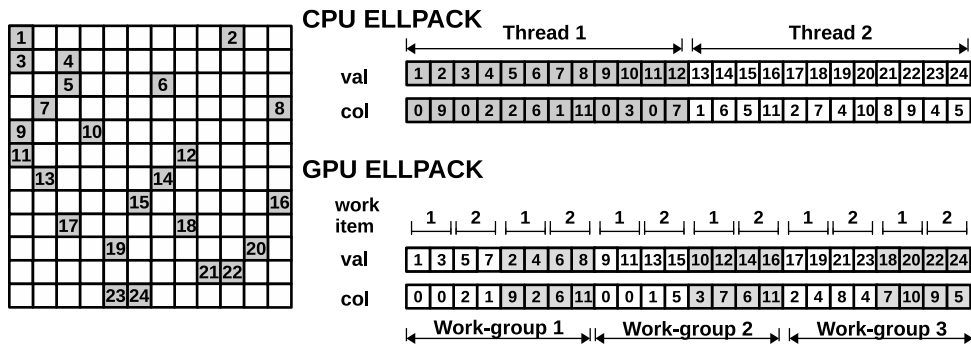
| 1 | | | | | | | | | 2 | | |
|---|---|---|---|---|---|---|---|---|---|---|---|
| 3 | | 4 | | | | | | | | | |
| | | 5 | | | | 6 | | | | | |
| | 7 | | | | | | | | | | 8 |
| 9 | | | 10 | | | | | | | | |
| 11 | | | | | | | 12 | | | | |
| | 13 | | | | | 14 | | | | | |
| | | | | | 15 | | | | | | 16 |
| | | 17 | | | | | 18 | | | | |
| | | | | 19 | | | | | | 20 | |
| | | | | | | | | 21 | 22 | | |
| | | | | 23 | 24 | | | | | | |

CPU ELLPACK

Thread 1 Thread 2

val

| 1 | 2 | 3 | 4 | 5 | 6 | 7 | 8 | 9 | 10 | 11 | 12 | 13 | 14 | 15 | 16 | 17 | 18 | 19 | 20 | 21 | 22 | 23 | 24 |
|---|---|---|---|---|---|---|---|---|---|---|---|---|---|---|---|---|---|---|---|---|---|---|---|

col

| 0 | 9 | 0 | 2 | 2 | 6 | 1 | 11 | 0 | 3 | 0 | 7 | 1 | 6 | 5 | 11 | 2 | 7 | 4 | 10 | 8 | 9 | 4 | 5 |
|---|---|---|---|---|---|---|---|---|---|---|---|---|---|---|---|---|---|---|---|---|---|---|---|

GPU ELLPACK

work item 1 2 1 2 1 2 1 2 1 2 1 2

val

| 1 | 3 | 5 | 7 | 2 | 4 | 6 | 8 | 9 | 11 | 13 | 15 | 10 | 12 | 14 | 16 | 17 | 19 | 21 | 23 | 18 | 20 | 22 | 24 |
|---|---|---|---|---|---|---|---|---|---|---|---|---|---|---|---|---|---|---|---|---|---|---|---|

col

| 0 | 0 | 2 | 1 | 9 | 2 | 6 | 11 | 0 | 0 | 1 | 5 | 3 | 7 | 6 | 11 | 2 | 4 | 8 | 4 | 7 | 10 | 9 | 5 |
|---|---|---|---|---|---|---|---|---|---|---|---|---|---|---|---|---|---|---|---|---|---|---|---|

Work-group 1 Work-group 2 Work-group 3